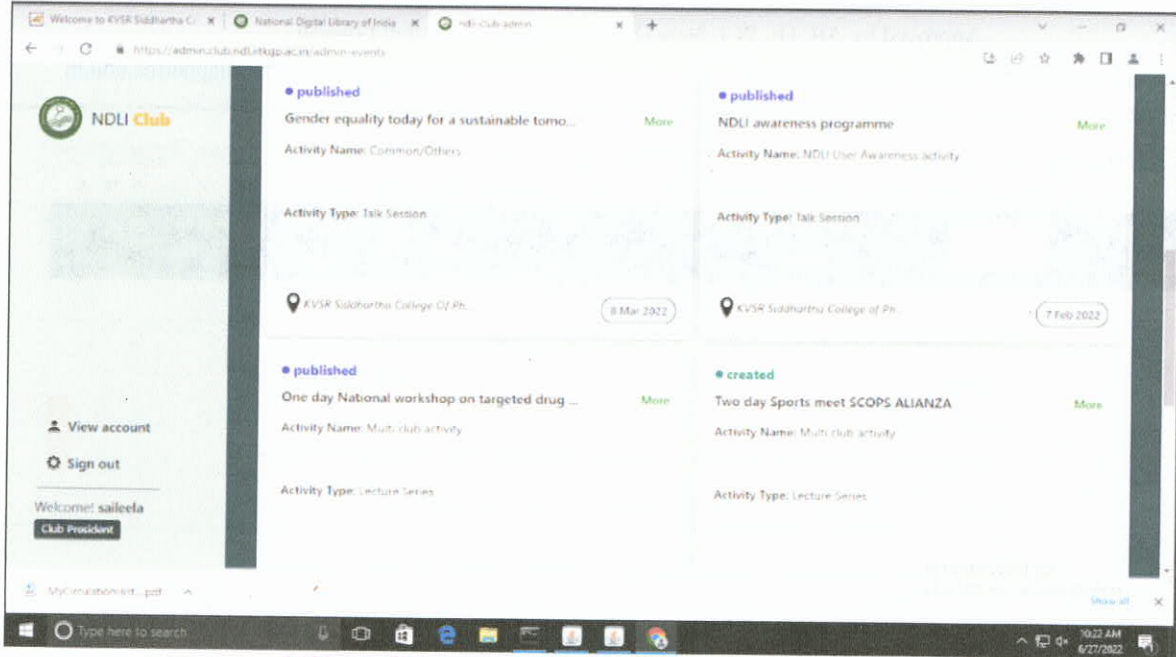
Welcome to KVSR Siddhartha C ×
National Digital Library of India ×
ndli-club-admin ×
+

https://admin.club.ndl.iitkgp.ac.in/admin-events

NDLI Club

View account
Sign out
Welcome! saileela
Club President

• published
Gender equality today for a sustainable tomo...
More
Activity Name: Common/Others

Activity Type: Talk Session

KVSR Siddhartha College Of Ph...
8 Mar 2022

• published
NDLI awareness programme
More
Activity Name: NDLI User Awareness activity

Activity Type: Talk Session

KVSR Siddhartha College of Ph...
7 Feb 2022

• published
One day National workshop on targeted drug ...
More
Activity Name: Multi club activity

Activity Type: Lecture Series

• created
Two day Sports meet SCOPS ALIANZA
More
Activity Name: Multi club activity

Activity Type: Lecture Series

MyCircularion...pdf
Show all

Type here to search
10:22 AM
6/27/2022